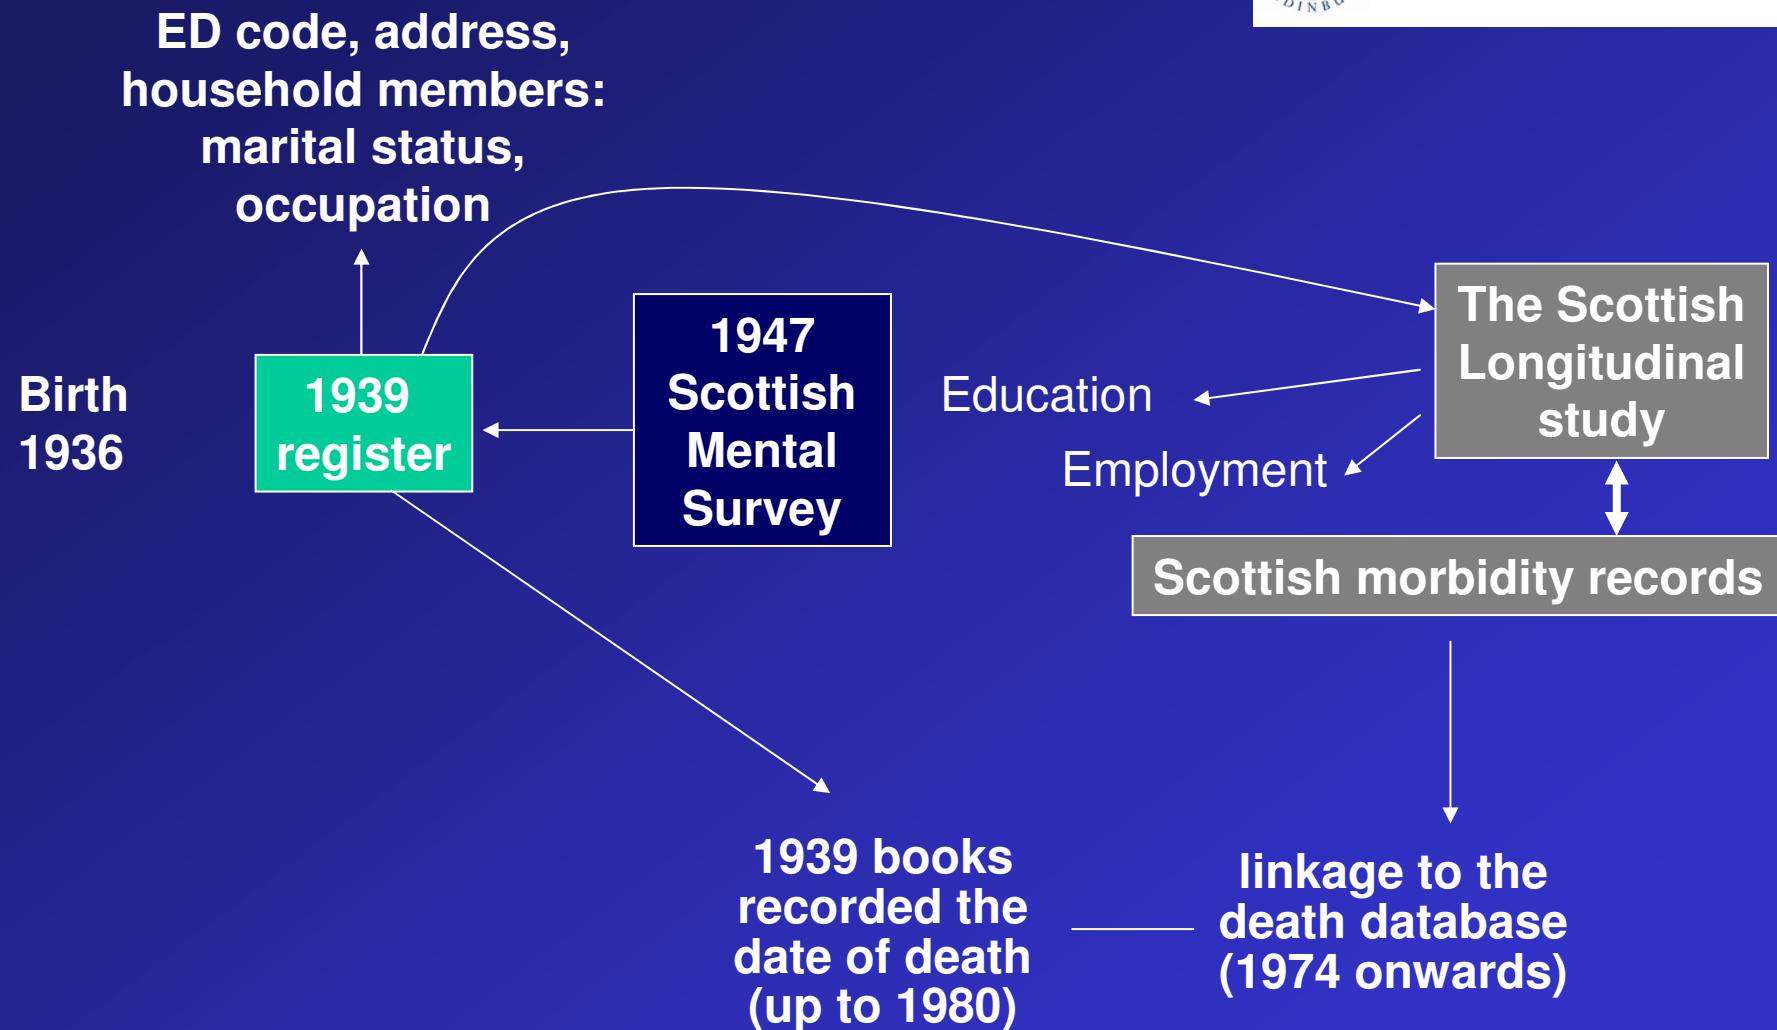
ED code, address, household members: marital status, occupation

Birth 1936

1939 register

1947 Scottish Mental Survey

Education

Employment

The Scottish Longitudinal study

Scottish morbidity records

1939 books recorded the date of death (up to 1980)

linkage to the death database (1974 onwards)